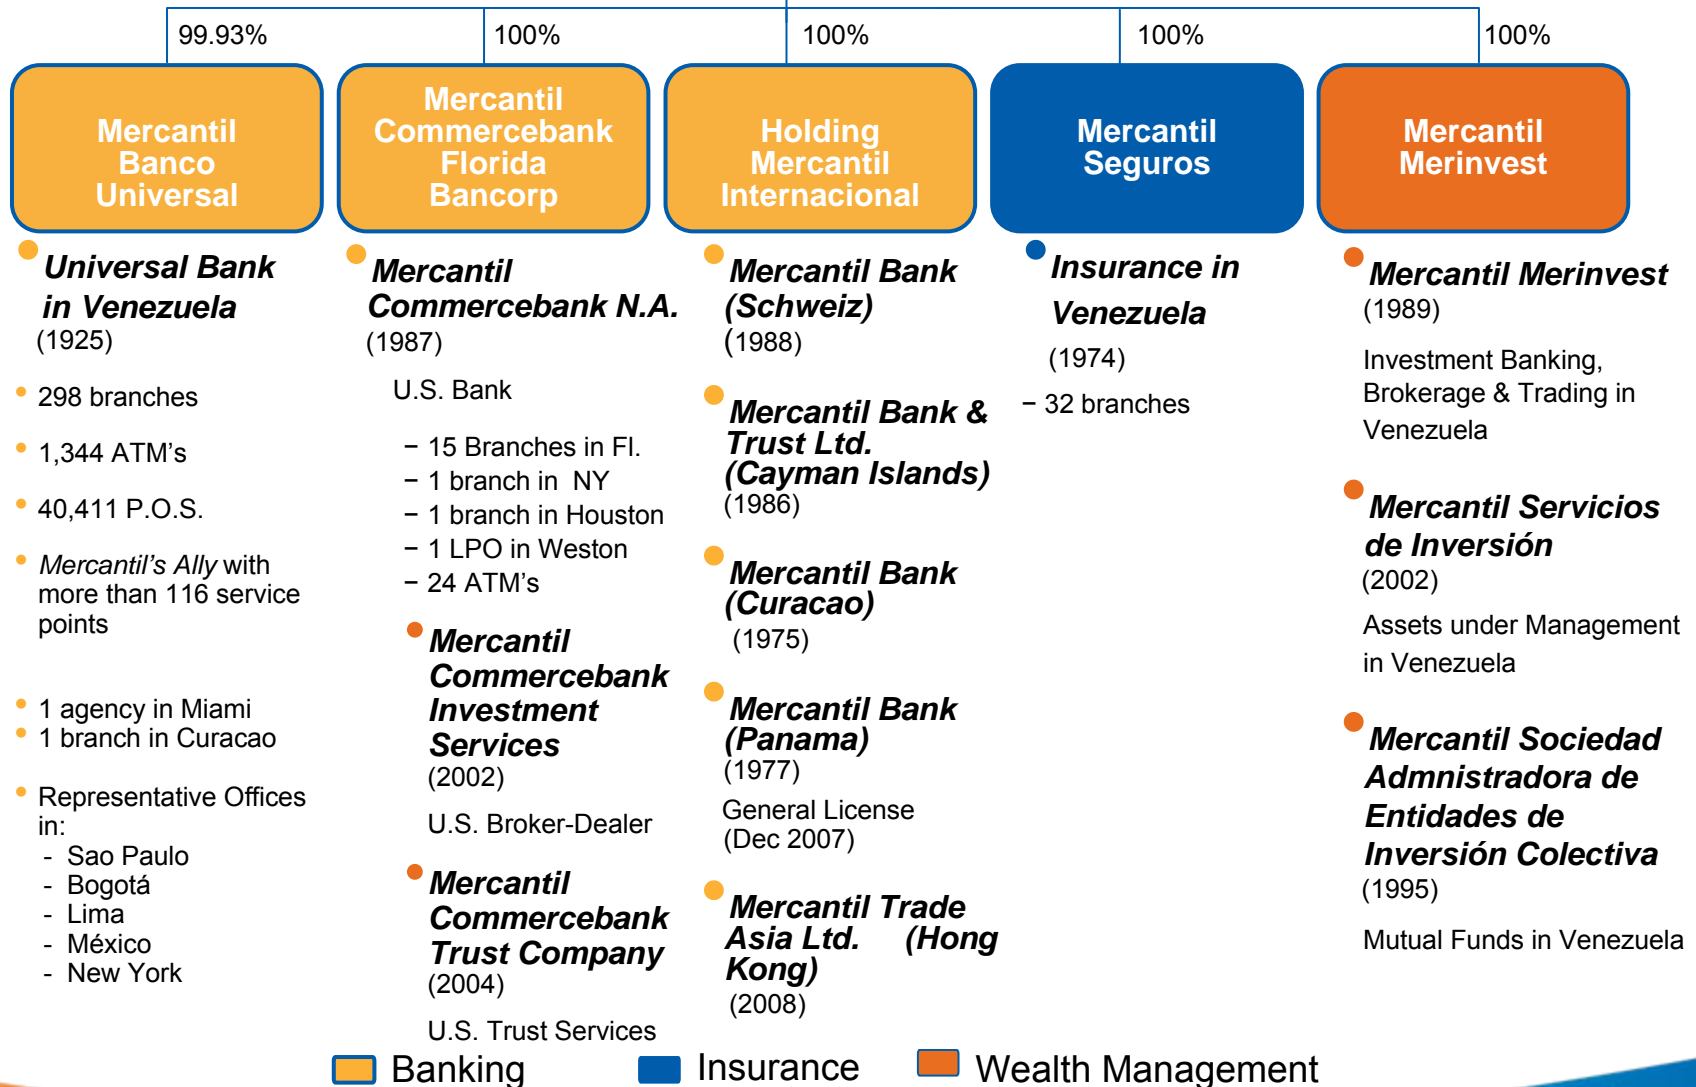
99.93%

100%

100%

100%

100%

Mercantil Banco Universal

Mercantil Commercebank Florida Bancorp

Holding Mercantil Internacional

Mercantil Seguros

Mercantil Merinvest

Universal Bank in Venezuela
(1925)

298 branches

1,344 ATM's

40,411 P.O.S.

Mercantil's Ally with more than 116 service points

1 agency in Miami
1 branch in Curacao

Representative Offices in:
- Sao Paulo
- Bogotá
- Lima
- México
- New York

Mercantil Commercebank N.A.
(1987)

U.S. Bank

– 15 Branches in Fl.
– 1 branch in NY
– 1 branch in Houston
– 1 LPO in Weston
– 24 ATM's

Mercantil Commercebank Investment Services
(2002)

U.S. Broker-Dealer

Mercantil Commercebank Trust Company
(2004)

U.S. Trust Services

Mercantil Bank (Schweiz)
(1988)

Mercantil Bank & Trust Ltd. (Cayman Islands)
(1986)

Mercantil Bank (Curacao)
(1975)

Mercantil Bank (Panama)
(1977)

General License (Dec 2007)

Mercantil Trade Asia Ltd. (Hong Kong)
(2008)

Insurance in Venezuela
(1974)

– 32 branches

Mercantil Merinvest
(1989)

Investment Banking, Brokerage & Trading in Venezuela

Mercantil Servicios de Inversión
(2002)

Assets under Management in Venezuela

Mercantil Sociedad Admnistradora de Entidades de Inversión Colectiva
(1995)

Mutual Funds in Venezuela

Banking Insurance Wealth Management